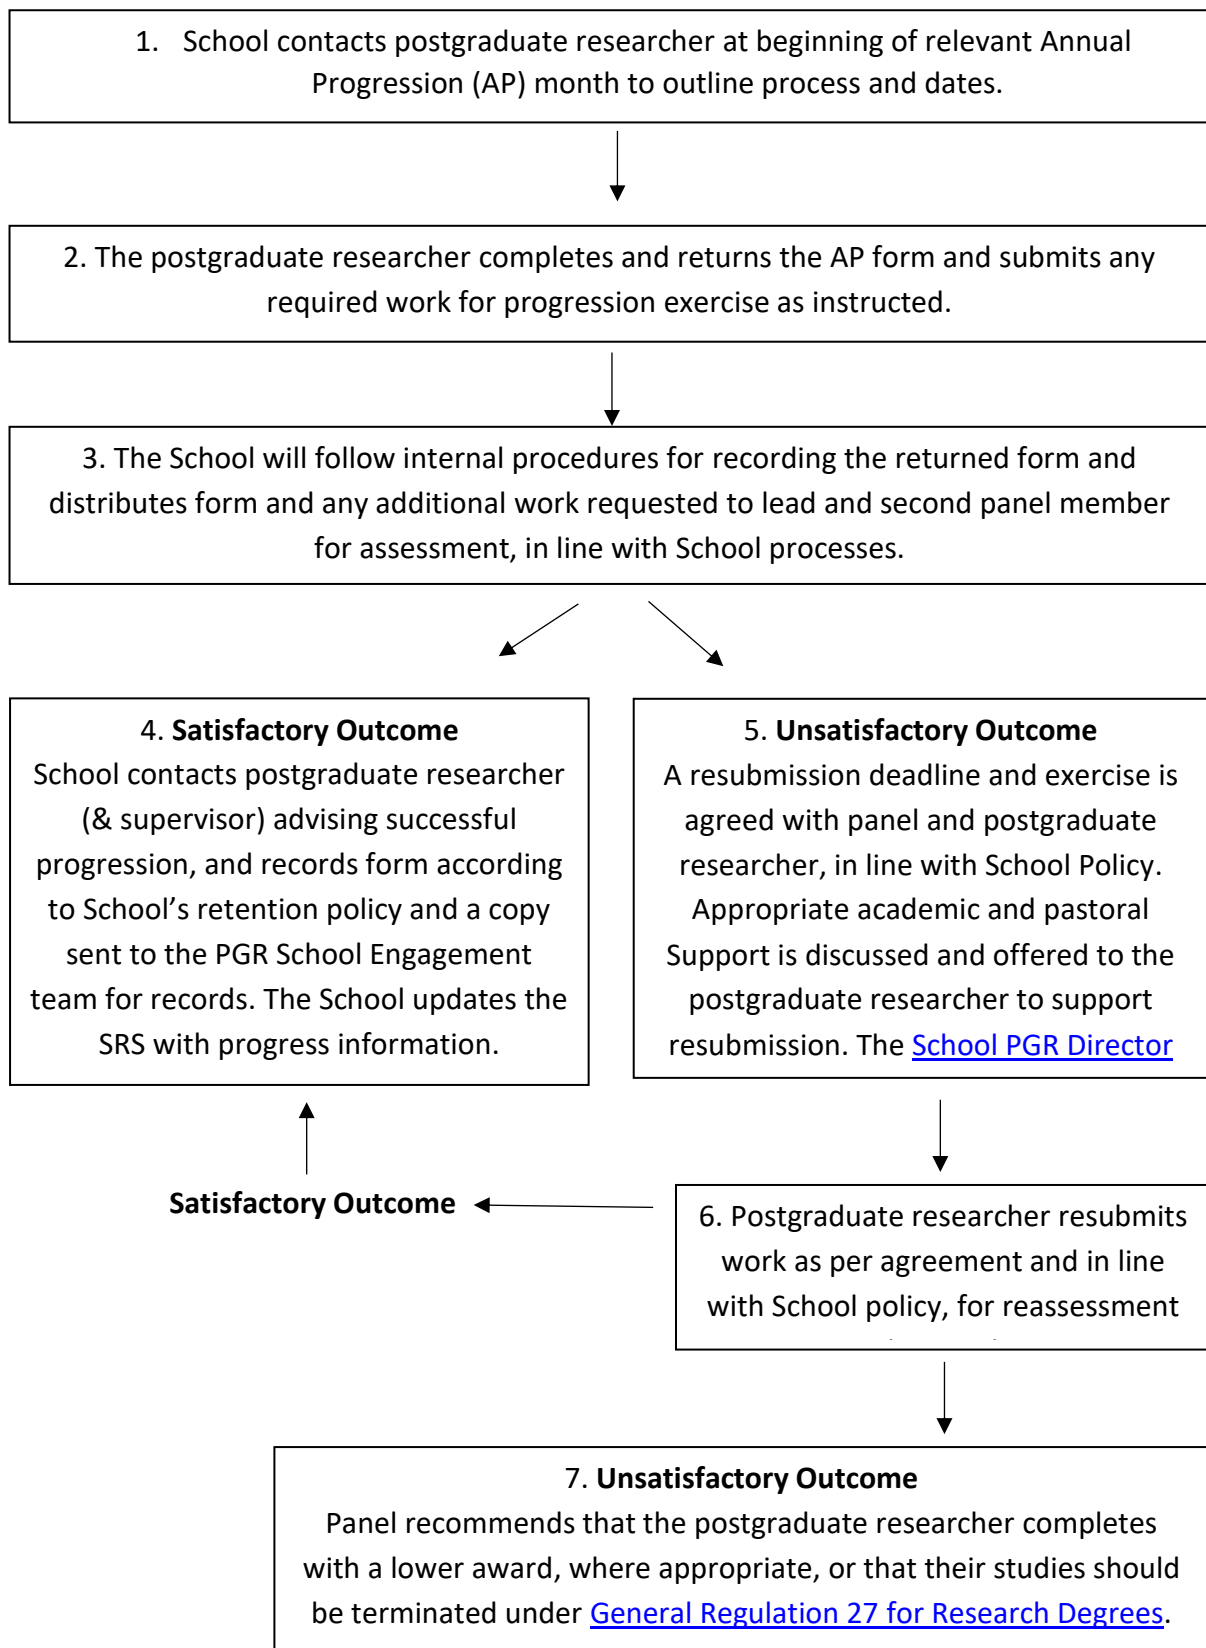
1. School contacts postgraduate researcher at beginning of relevant Annual Progression (AP) month to outline process and dates.

2. The postgraduate researcher completes and returns the AP form and submits any required work for progression exercise as instructed.

3. The School will follow internal procedures for recording the returned form and distributes form and any additional work requested to lead and second panel member for assessment, in line with School processes.

4. **Satisfactory Outcome**
School contacts postgraduate researcher (& supervisor) advising successful progression, and records form according to School's retention policy and a copy sent to the PGR School Engagement team for records. The School updates the SRS with progress information.

5. **Unsatisfactory Outcome**
A resubmission deadline and exercise is agreed with panel and postgraduate researcher, in line with School Policy. Appropriate academic and pastoral Support is discussed and offered to the postgraduate researcher to support resubmission. The School PGR Director

**Satisfactory Outcome**

6. Postgraduate researcher resubmits work as per agreement and in line with School policy, for reassessment

7. **Unsatisfactory Outcome**
Panel recommends that the postgraduate researcher completes with a lower award, where appropriate, or that their studies should be terminated under General Regulation 27 for Research Degrees.